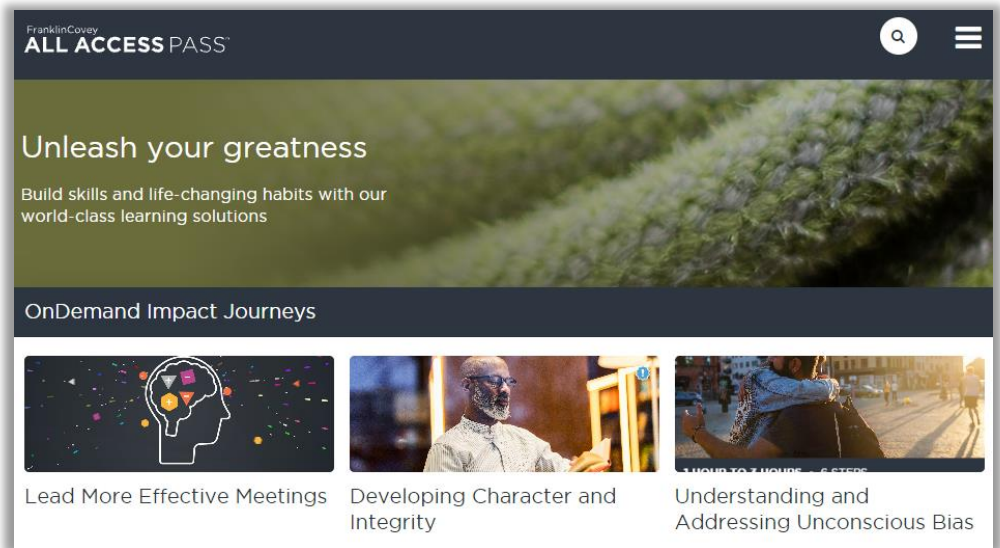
FranklinCovey
ALL ACCESS PASS™

Unleash your greatness

Build skills and life-changing habits with our world-class learning solutions

OnDemand Impact Journeys

Lead More Effective Meetings

Developing Character and Integrity

1 HOUR TO 7 HOURS • 6 STEPS

Understanding and Addressing Unconscious Bias